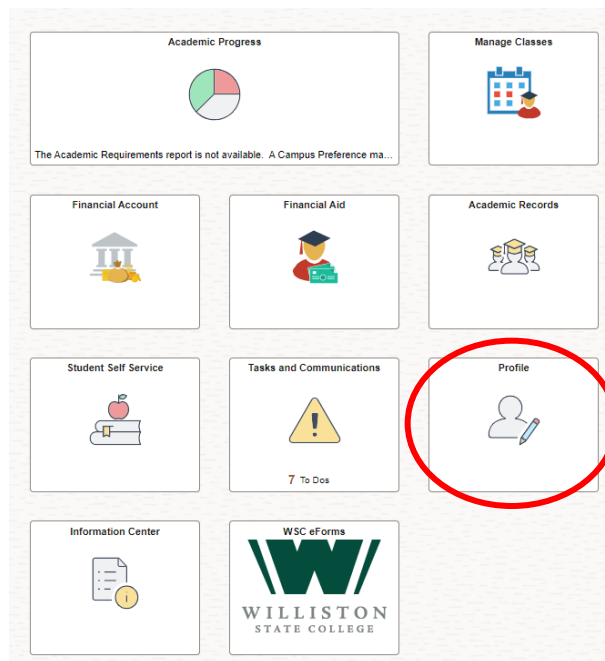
Academic Progress

The Academic Requirements report is not available. A Campus Preference ma...

Manage Classes

Financial Account

Financial Aid

Academic Records

Student Self Service

Tasks and Communications

7 To Dos

Profile

Information Center

WSC eForms

WILLISTON
STATE COLLEGE